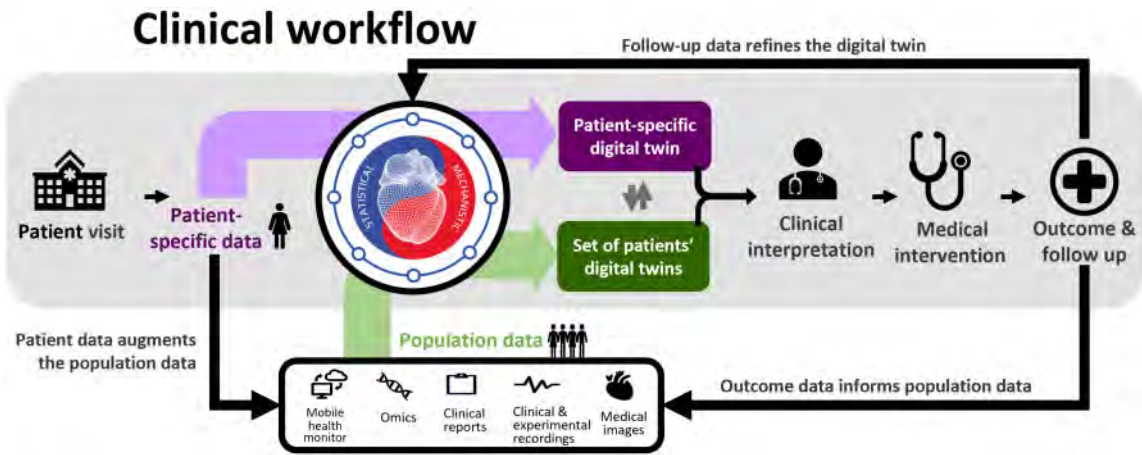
Clinical workflow

Follow-up data refines the digital twin

Patient visit

Patient-specific data

STATISTICAL

MECHANISTIC

Patient-specific digital twin

Set of patients' digital twins

Clinical interpretation

Medical intervention

Outcome & follow up

Patient data augments the population data

Population data

Outcome data informs population data

Mobile health monitor

Omics

Clinical reports

Clinical & experimental recordings

Medical images